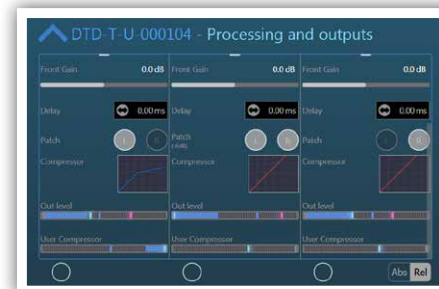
DTD-T-U-000104 - Processing and outputs

Front Gain 0.0 dB
Delay 0.00 ms
Patch
Compressor
Out level
User Compressor

Front Gain 0.0 dB
Delay 0.00 ms
Patch (Link)
Compressor
Out level
User Compressor

Front Gain 0.0 dB
Delay 0.00 ms
Patch
Compressor
Out level
User Compressor

Abs Rel